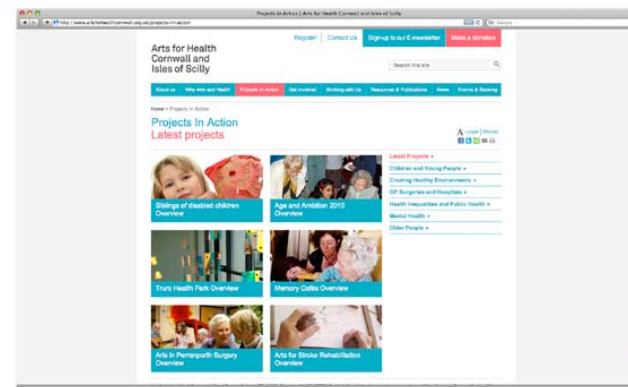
Projects In Action | Arts for Health Cornwall and Isles of Scilly

http://www.artsforhealthcornwall.org.uk/projects-in-action

Google

Arts for Health Cornwall and Isles of Scilly

Register | Contact Us | Sign-up to our E-newsletter | Make a donation

Search this site

About us | Why Arts and Health | Projects in Action | Get involved | Working with Us | Resources & Publications | News | Events & Booking

Home > Projects in Action

Projects In Action
Latest projects

A Larger | Smaller

Siblings of disabled children Overview

Age and Ambition 2010 Overview

Truro Health Park Overview

Memory Cafés Overview

Arts in Perranporth Surgery Overview

Arts for Stroke Rehabilitation Overview

Latest Projects »
Children and Young People »
Creating Healthy Environments »
GP Surgeries and Hospitals »
Health Inequalities and Public Health »
Mental Health »
Older People »